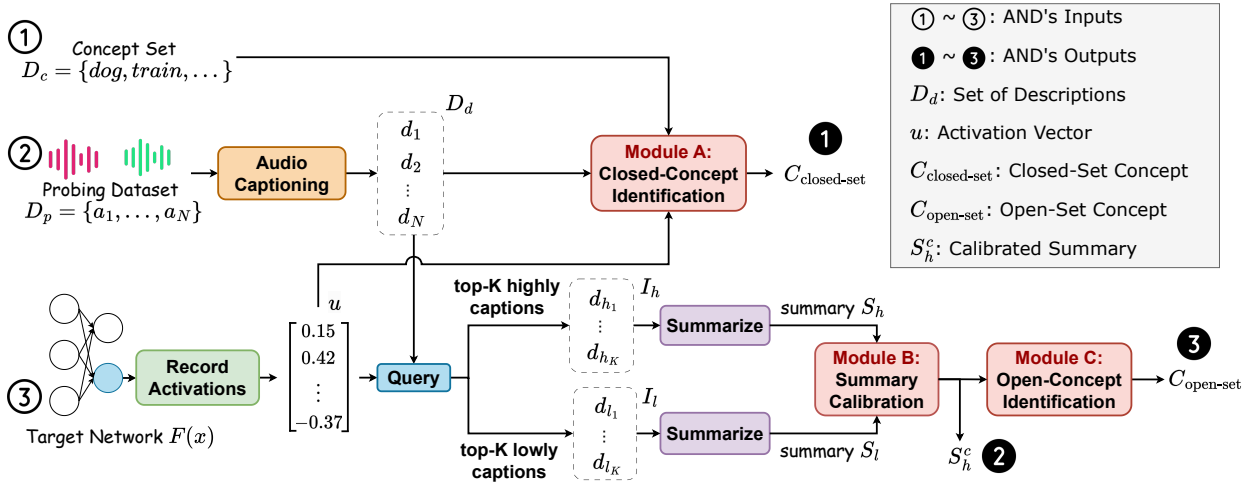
① Concept Set
$D_c = \{dog, train, \dots\}$

② Probing Dataset
$D_p = \{a_1, \dots, a_N\}$

Audio Captioning

$D_d$
$d_1$
$d_2$
$\vdots$
$d_N$

Module A:
Closed-Concept Identification

❶ $C_{\text{closed-set}}$

① ~ ③: AND's Inputs
❶ ~ ❸: AND's Outputs
$D_d$: Set of Descriptions
$u$: Activation Vector
$C_{\text{closed-set}}$: Closed-Set Concept
$C_{\text{open-set}}$: Open-Set Concept
$S_h^c$: Calibrated Summary

③ Target Network $F(x)$

Record Activations

$u$
$\begin{bmatrix} 0.15 \\ 0.42 \\ \vdots \\ -0.37 \end{bmatrix}$

Query

top-K highly captions
$I_h$
$d_{h_1}$
$\vdots$
$d_{h_K}$

Summarize

summary $S_h$

top-K lowly captions
$I_l$
$d_{l_1}$
$\vdots$
$d_{l_K}$

Summarize

summary $S_l$

Module B:
Summary Calibration

$S_h^c$ ❷

Module C:
Open-Concept Identification

❸ $C_{\text{open-set}}$